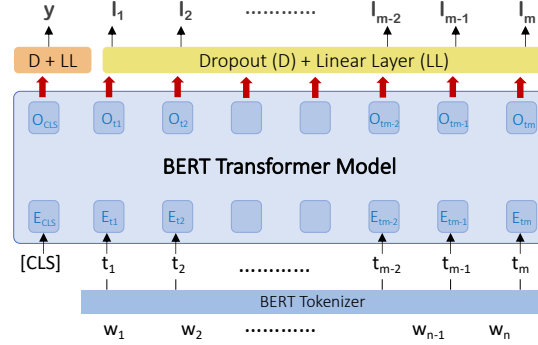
$\mathbf{y}$ $\mathbf{l_1}$ $\mathbf{l_2}$ ………… $\mathbf{l_{m-2}}$ $\mathbf{l_{m-1}}$ $\mathbf{l_m}$

D + LL

Dropout (D) + Linear Layer (LL)

$O_{CLS}$ $O_{t1}$ $O_{t2}$ $O_{tm-2}$ $O_{tm-1}$ $O_{tm}$

BERT Transformer Model

$E_{CLS}$ $E_{t1}$ $E_{t2}$ $E_{tm-2}$ $E_{tm-1}$ $E_{tm}$

[CLS] $t_1$ $t_2$ ………… $t_{m-2}$ $t_{m-1}$ $t_m$

BERT Tokenizer

$w_1$ $w_2$ ………… $w_{n-1}$ $w_n$